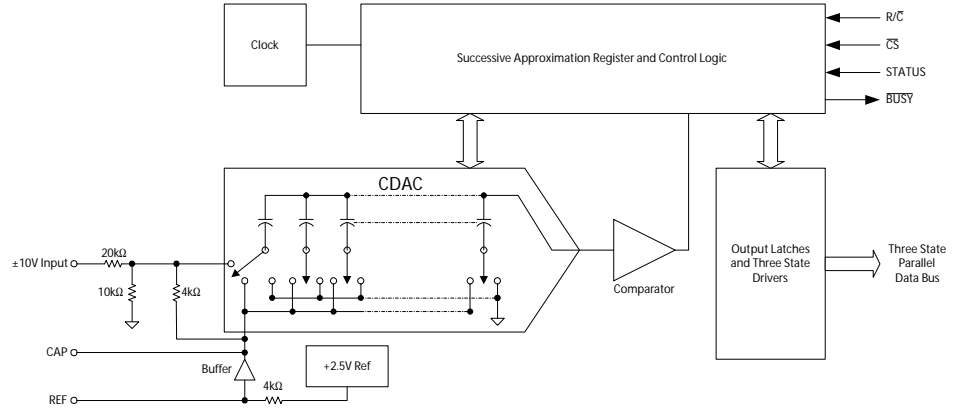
Clock

Successive Approximation Register and Control Logic

R/$\overline{C}$

$\overline{CS}$

STATUS

$\overline{BUSY}$

CDAC

±10V Input

20kΩ

10kΩ

4kΩ

Comparator

Output Latches and Three State Drivers

Three State Parallel Data Bus

CAP

Buffer

+2.5V Ref

4kΩ

REF